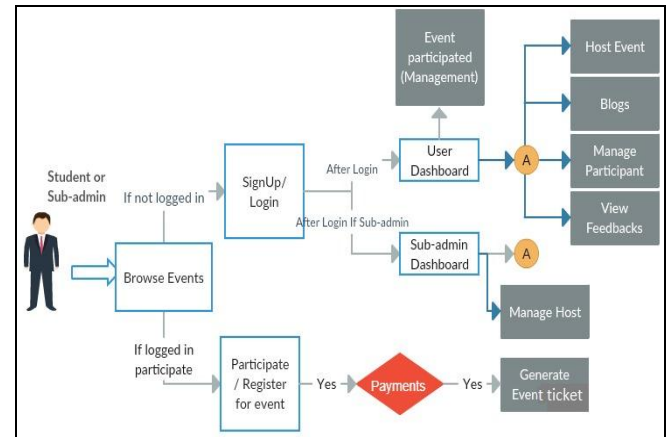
Event participated (Management)

Host Event

Blogs

Manage Participant

View Feedbacks

Student or Sub-admin

If not logged in

SignUp/ Login

After Login

User Dashboard

A

After Login If Sub-admin

Sub-admin Dashboard

A

Browse Events

Manage Host

If logged in participate

Participate / Register for event

Yes

Payments

Yes

Generate Event ticket